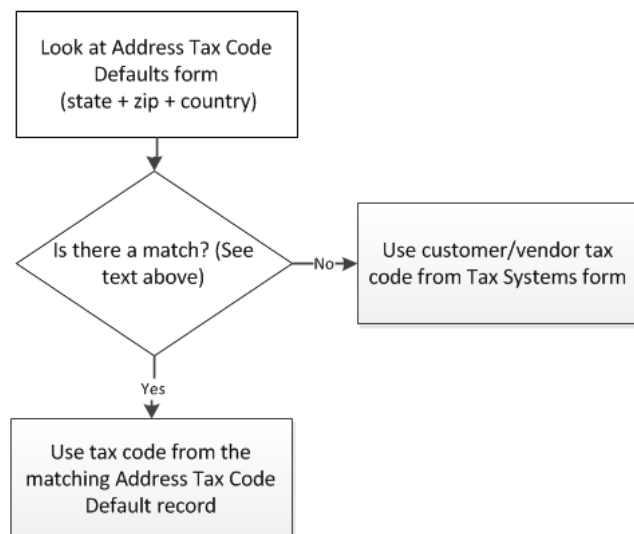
Look at Address Tax Code Defaults form (state + zip + country)

Is there a match? (See text above)

No

Use customer/vendor tax code from Tax Systems form

Yes

Use tax code from the matching Address Tax Code Default record